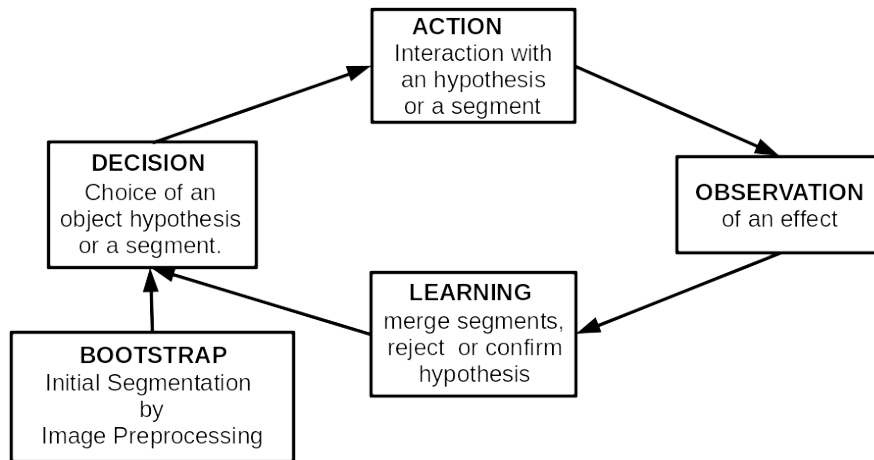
ACTION
Interaction with an hypothesis or a segment

DECISION
Choice of an object hypothesis or a segment.

OBSERVATION
of an effect

LEARNING
merge segments, reject or confirm hypothesis

BOOTSTRAP
Initial Segmentation by Image Preprocessing